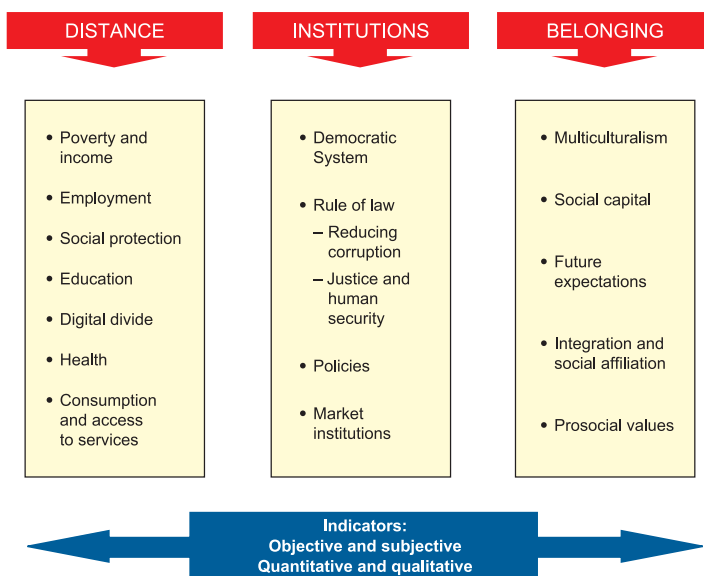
DISTANCE

- Poverty and income
- Employment
- Social protection
- Education
- Digital divide
- Health
- Consumption and access to services

INSTITUTIONS

- Democratic System
- Rule of law
  – Reducing corruption
  – Justice and human security
- Policies
- Market institutions

BELONGING

- Multiculturalism
- Social capital
- Future expectations
- Integration and social affiliation
- Prosocial values

Indicators:
Objective and subjective
Quantitative and qualitative